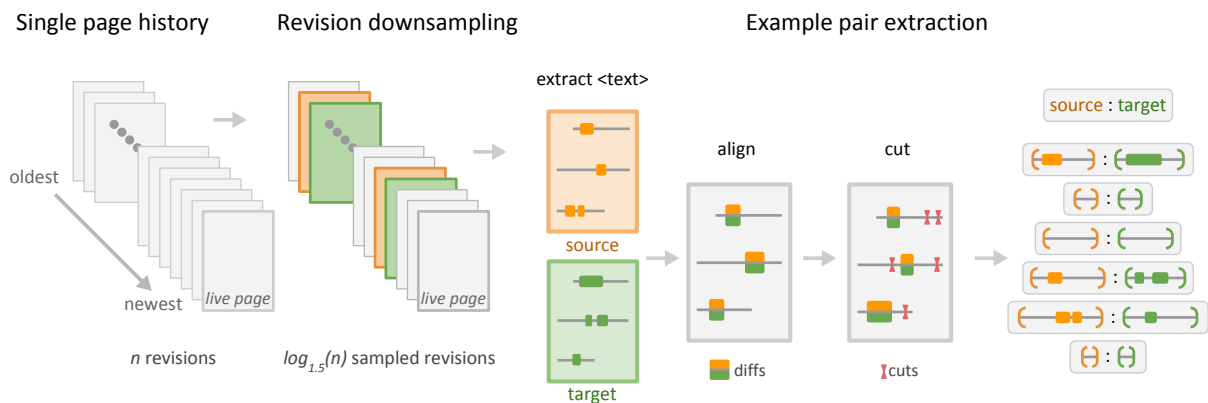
Single page history

oldest

newest

live page

*n* revisions

Revision downsampling

live page

$log_{1.5}(n)$ sampled revisions

Example pair extraction

extract <text>

source

target

align

diffs

cut

cuts

source : target

:

:

:

:

:

: